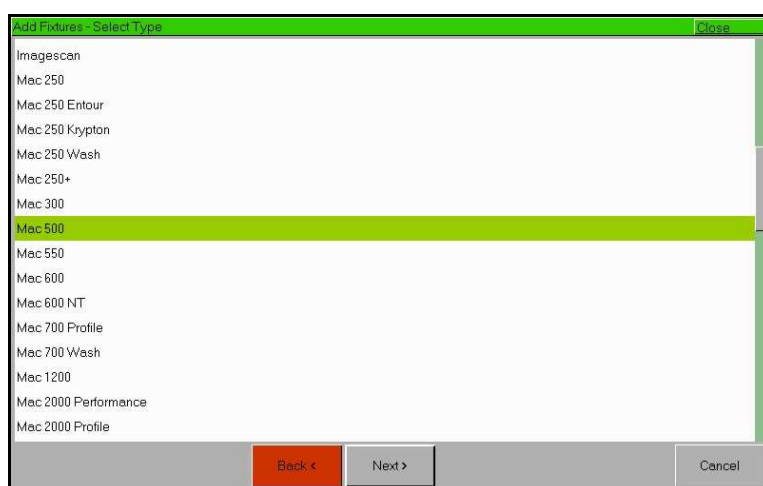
Add Fixtures - Select Type
Close

Imagescan
Mac 250
Mac 250 Entour
Mac 250 Krypton
Mac 250 Wash
Mac 250+
Mac 300
Mac 500
Mac 550
Mac 600
Mac 600 NT
Mac 700 Profile
Mac 700 Wash
Mac 1200
Mac 2000 Performance
Mac 2000 Profile

Back <
Next >
Cancel